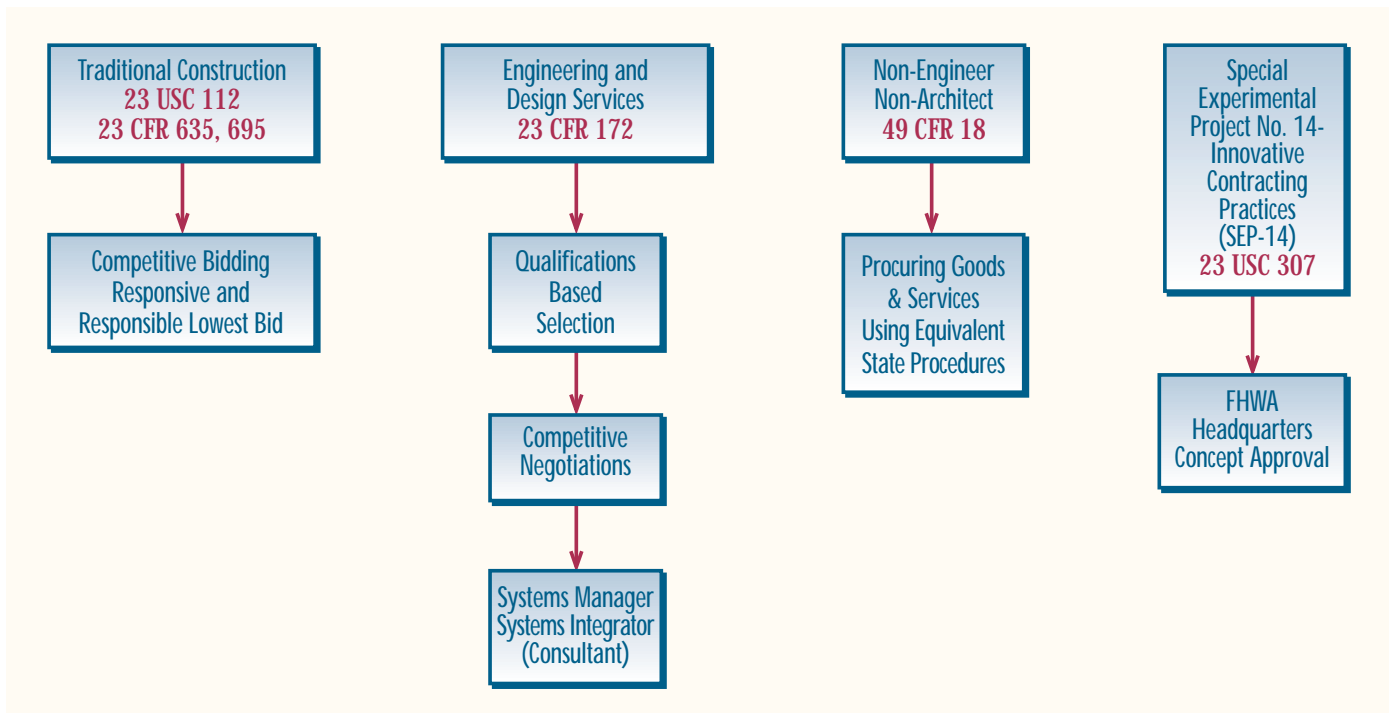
Traditional Construction
23 USC 112
23 CFR 635, 695

Competitive Bidding
Responsive and
Responsible Lowest Bid

Engineering and
Design Services
23 CFR 172

Qualifications
Based
Selection

Competitive
Negotiations

Systems Manager
Systems Integrator
(Consultant)

Non-Engineer
Non-Architect
49 CFR 18

Procuring Goods
& Services
Using Equivalent
State Procedures

Special
Experimental
Project No. 14-
Innovative
Contracting
Practices
(SEP-14)
23 USC 307

FHWA
Headquarters
Concept Approval